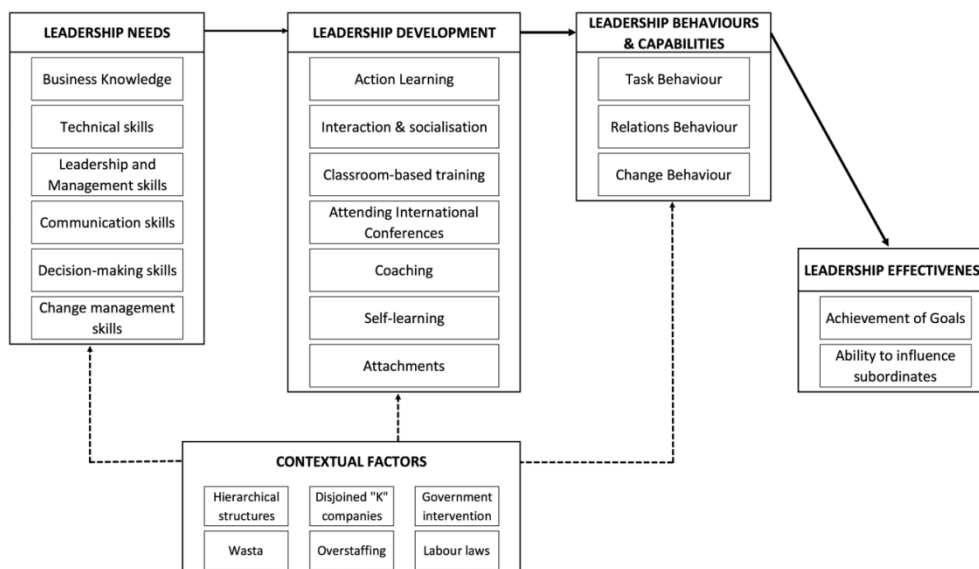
LEADERSHIP NEEDS

Business Knowledge

Technical skills

Leadership and Management skills

Communication skills

Decision-making skills

Change management skills

LEADERSHIP DEVELOPMENT

Action Learning

Interaction & socialisation

Classroom-based training

Attending International Conferences

Coaching

Self-learning

Attachments

LEADERSHIP BEHAVIOURS & CAPABILITIES

Task Behaviour

Relations Behaviour

Change Behaviour

LEADERSHIP EFFECTIVENES

Achievement of Goals

Ability to influence subordinates

CONTEXTUAL FACTORS

Hierarchical structures

Disjoined "K" companies

Government intervention

Wasta

Overstaffing

Labour laws